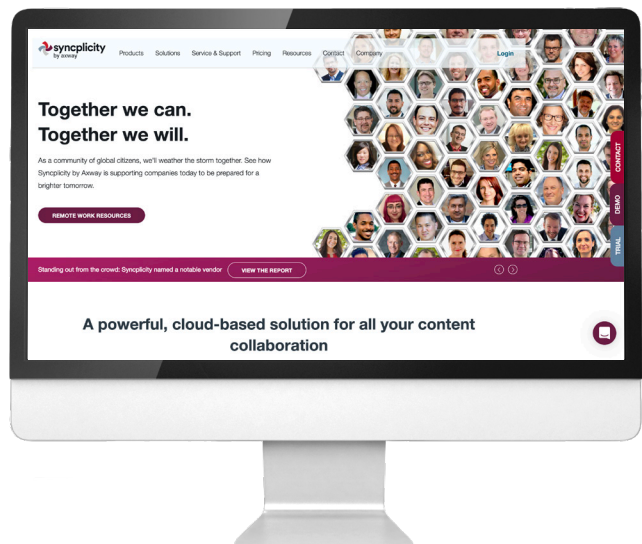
syncplicity by axway

Products Solutions Service & Support Pricing Resources Contact Company Login

Together we can.
Together we will.

As a community of global citizens, we'll weather the storm together. See how Syncplicity by Axway is supporting companies today to be prepared for a brighter tomorrow.

REMOTE WORK RESOURCES

CONTACT
DEMO
TRIAL

Standing out from the crowd: Syncplicity named a notable vendor VIEW THE REPORT

A powerful, cloud-based solution for all your content collaboration